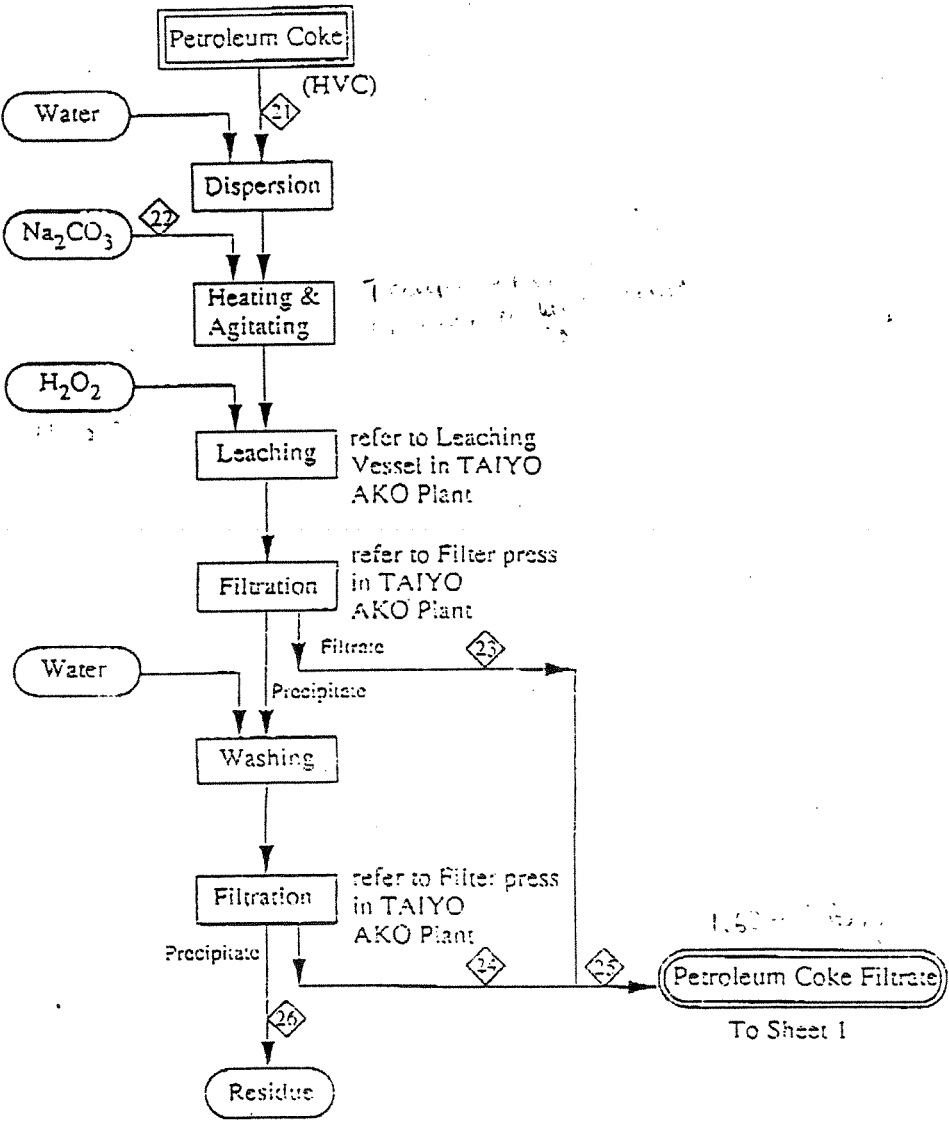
Petroleum Coke

(HVC)

21

Water

Dispersion

22

$Na_2CO_3$

Heating & Agitating

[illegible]

$H_2O_2$

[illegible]

Leaching

refer to Leaching Vessel in TAIYO AKO Plant

Filtration

refer to Filter press in TAIYO AKO Plant

Filtrate

23

Water

Precipitate

Washing

Filtration

refer to Filter press in TAIYO AKO Plant

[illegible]

Precipitate

24

25

Petroleum Coke Filtrate

To Sheet 1

26

Residue